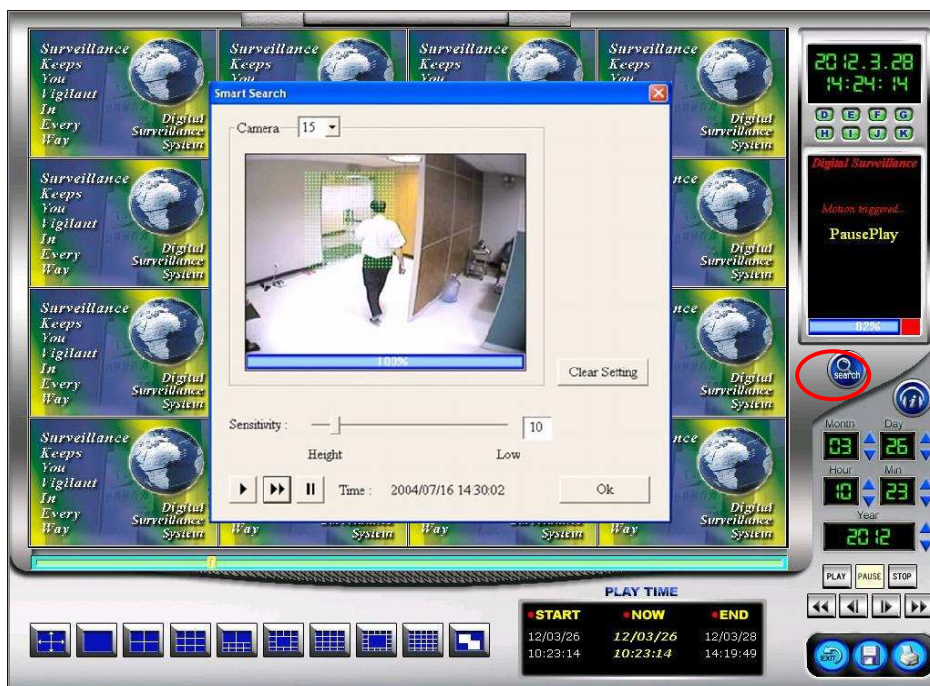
Surveillance Keeps You Vigilant In Every Way
Digital Surveillance System

Surveillance Keeps You

Surveillance Keeps You

Surveillance Keeps You
Digital Surveillance System

Smart Search

Camera 15

100%

Clear Setting

Sensitivity : 10

Height Low

Time : 2004/07/16 14:30:02

Ok

2012.3.28
14:24:14

D E F G
H I J K

Digital Surveillance

Motion triggered...

PausePlay

82%

search

Month Day
03 26
Hour Min
10 23
Year
2012

PLAY PAUSE STOP

PLAY TIME

START 12/03/26 10:23:14
NOW 12/03/26 10:23:14
END 12/03/28 14:19:49